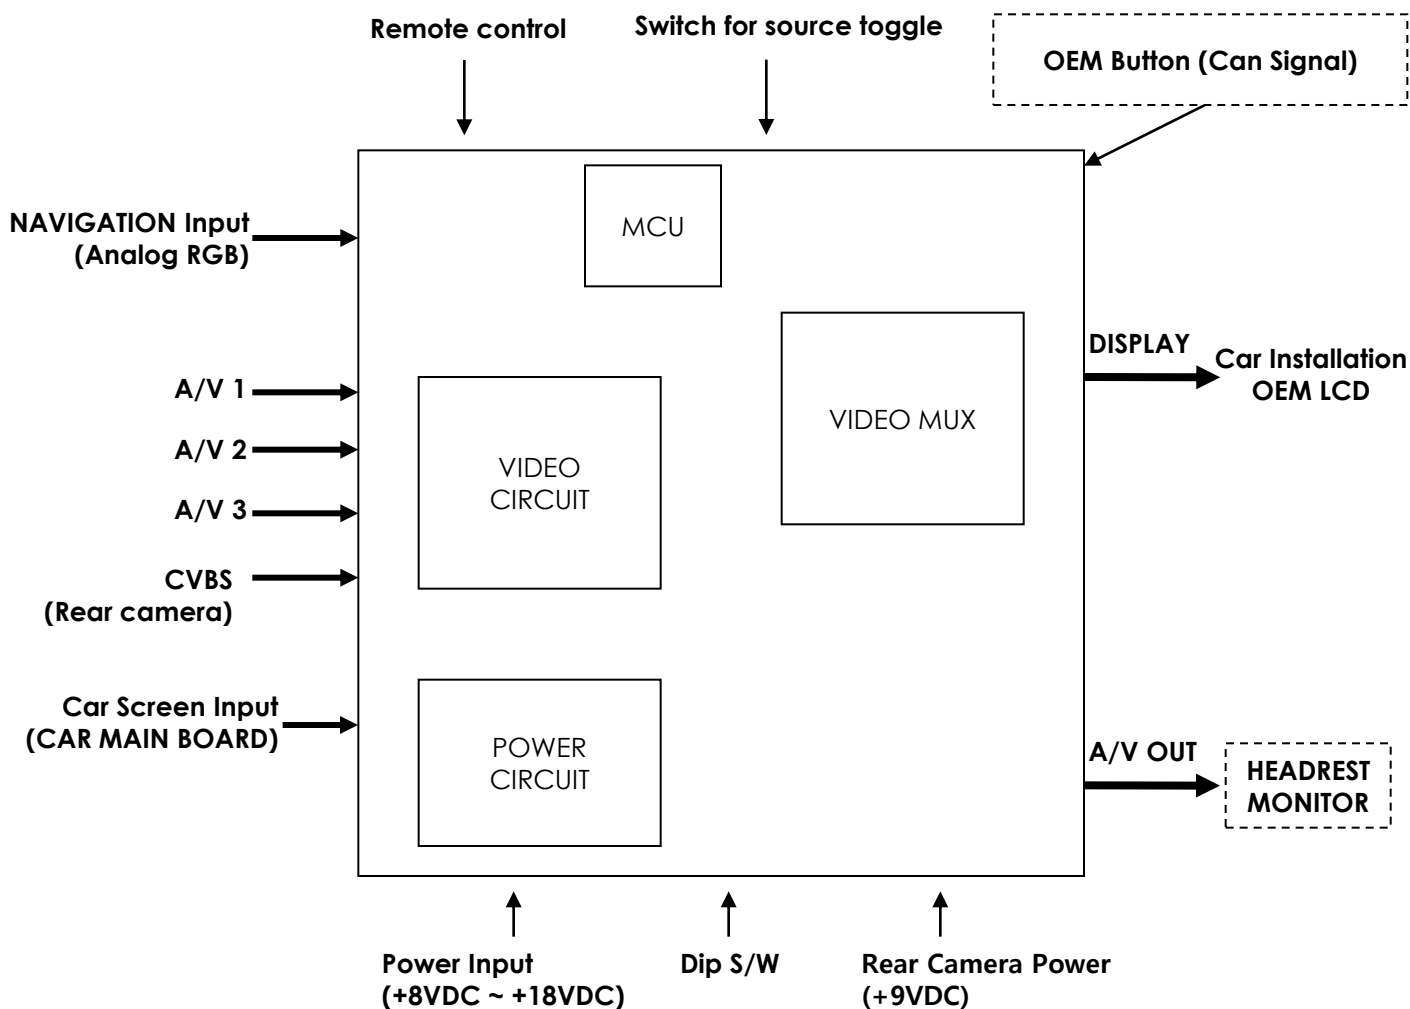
Remote control

Switch for source toggle

OEM Button (Can Signal)

NAVIGATION Input
(Analog RGB)

MCU

VIDEO MUX

DISPLAY

Car Installation
OEM LCD

A/V 1

A/V 2

A/V 3

VIDEO
CIRCUIT

CVBS
(Rear camera)

Car Screen Input
(CAR MAIN BOARD)

POWER
CIRCUIT

A/V OUT

HEADREST
MONITOR

Power Input
(+8VDC ~ +18VDC)

Dip S/W

Rear Camera Power
(+9VDC)